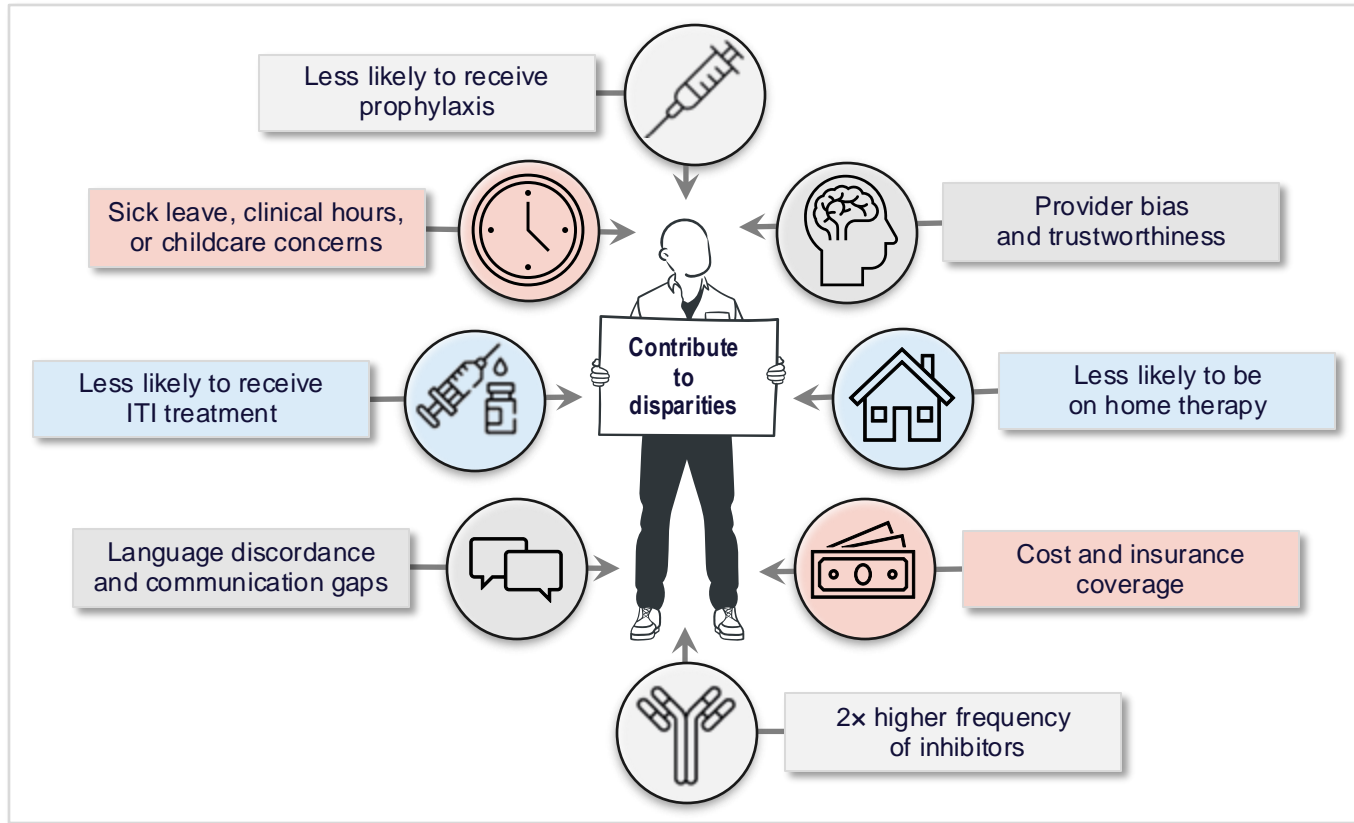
Less likely to receive prophylaxis

Sick leave, clinical hours, or childcare concerns

Provider bias and trustworthiness

Contribute to disparities

Less likely to receive ITI treatment

Less likely to be on home therapy

Language discordance and communication gaps

Cost and insurance coverage

2× higher frequency of inhibitors